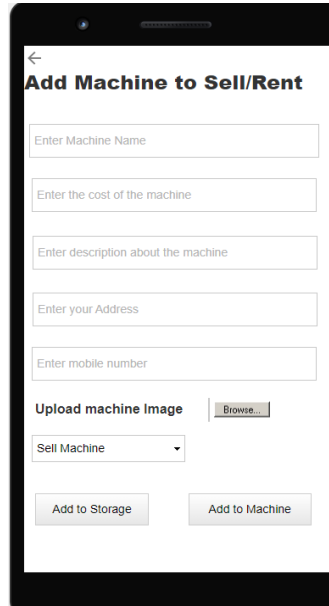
←
Add Machine to Sell/Rent

Enter Machine Name

Enter the cost of the machine

Enter description about the machine

Enter your Address

Enter mobile number

Upload machine Image Browse...

Sell Machine

Add to Storage Add to Machine